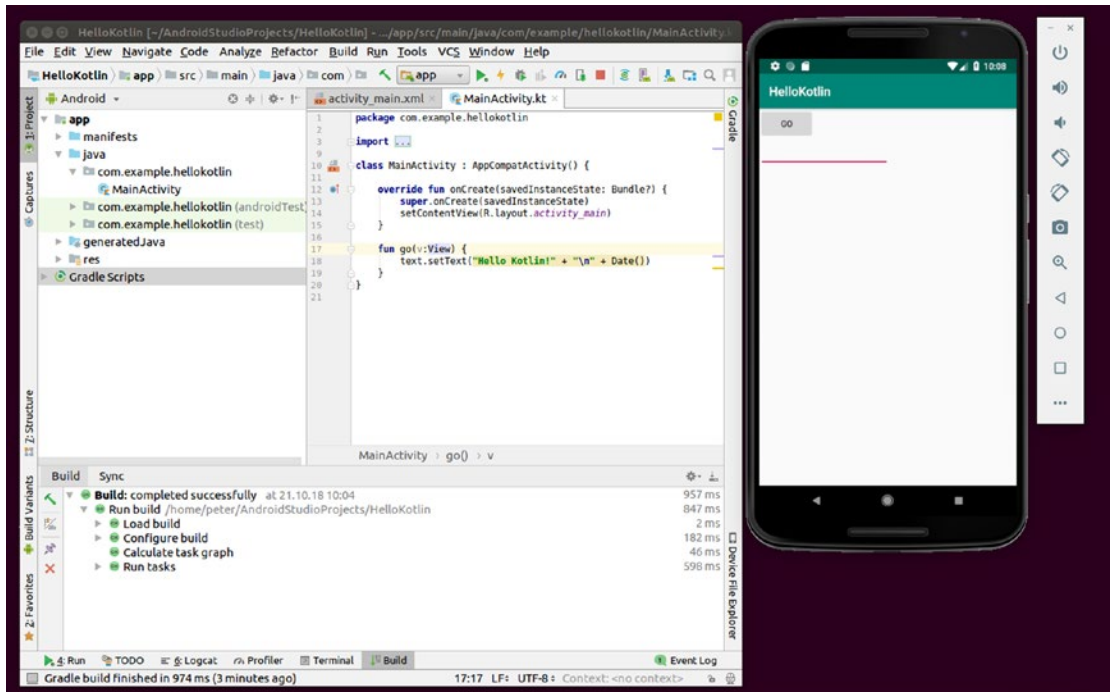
HelloKotlin [~/AndroidStudioProjects/HelloKotlin] - .../app/src/main/java/com/example/hellokotlin/MainActivity.kt

File Edit View Navigate Code Analyze Refactor Build Run Tools VCS Window Help

HelloKotlin app src main java com app

Android

app
manifests
java
com.example.hellokotlin
MainActivity
com.example.hellokotlin (androidTest)
com.example.hellokotlin (test)
generatedJava
res
Gradle Scripts

activity_main.xml MainActivity.kt

1 package com.example.hellokotlin
2
3 import ...
9
10 class MainActivity : AppCompatActivity() {
11
12 override fun onCreate(savedInstanceState: Bundle?) {
13 super.onCreate(savedInstanceState)
14 setContentView(R.layout.activity_main)
15 }
16
17 fun go(v:View) {
18 text.setText("Hello Kotlin!" + "\n" + Date())
19 }
20 }
21

MainActivity > go() > v

Build Sync

Build: completed successfully at 21.10.18 10:04 957 ms
Run build /home/peter/AndroidStudioProjects/HelloKotlin 847 ms
Load build 2 ms
Configure build 182 ms
Calculate task graph 46 ms
Run tasks 598 ms

1: Project
Captures
Z: Structure
Build Variants
2: Favorites
Gradle
Device File Explorer

4: Run TODO 6: Logcat Profiler Terminal Build Event Log

Gradle build finished in 974 ms (3 minutes ago) 17:17 LF: UTF-8: Context: <no context>

10:08
HelloKotlin
GO